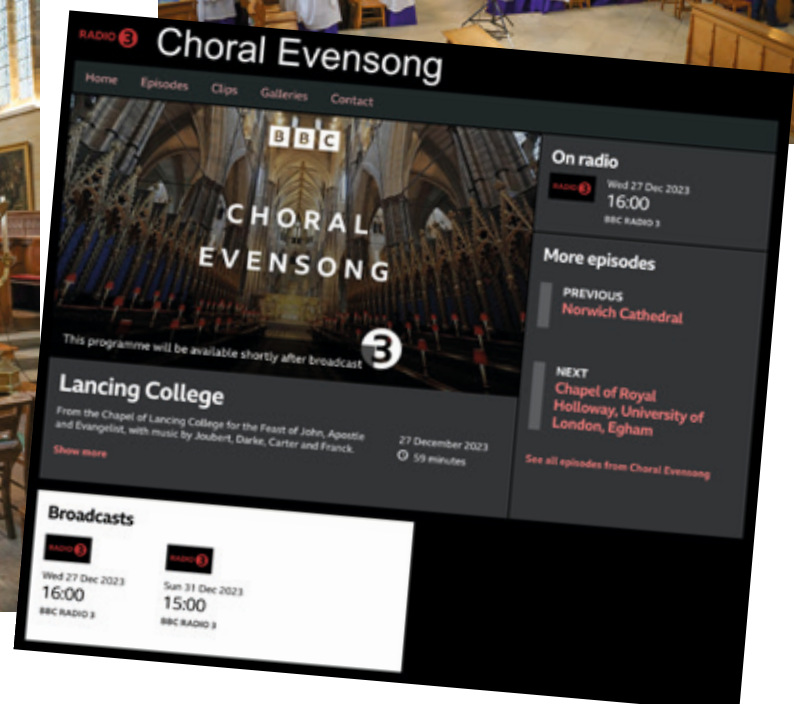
RADIO 3 Choral Evensong

Home Episodes Clips Galleries Contact

BBC

CHORAL EVENSONG

This programme will be available shortly after broadcast

3

On radio

RADIO 3 Wed 27 Dec 2023
16:00
BBC RADIO 3

More episodes

PREVIOUS
Norwich Cathedral

NEXT
Chapel of Royal Holloway, University of London, Egham

See all episodes from Choral Evensong

Lancing College

From the Chapel of Lancing College for the Feast of John, Apostle and Evangelist, with music by Joubert, Darke, Carter and Franck.

Show more

27 December 2023
59 minutes

Broadcasts

RADIO 3
Wed 27 Dec 2023
16:00
BBC RADIO 3

RADIO 3
Sun 31 Dec 2023
15:00
BBC RADIO 3